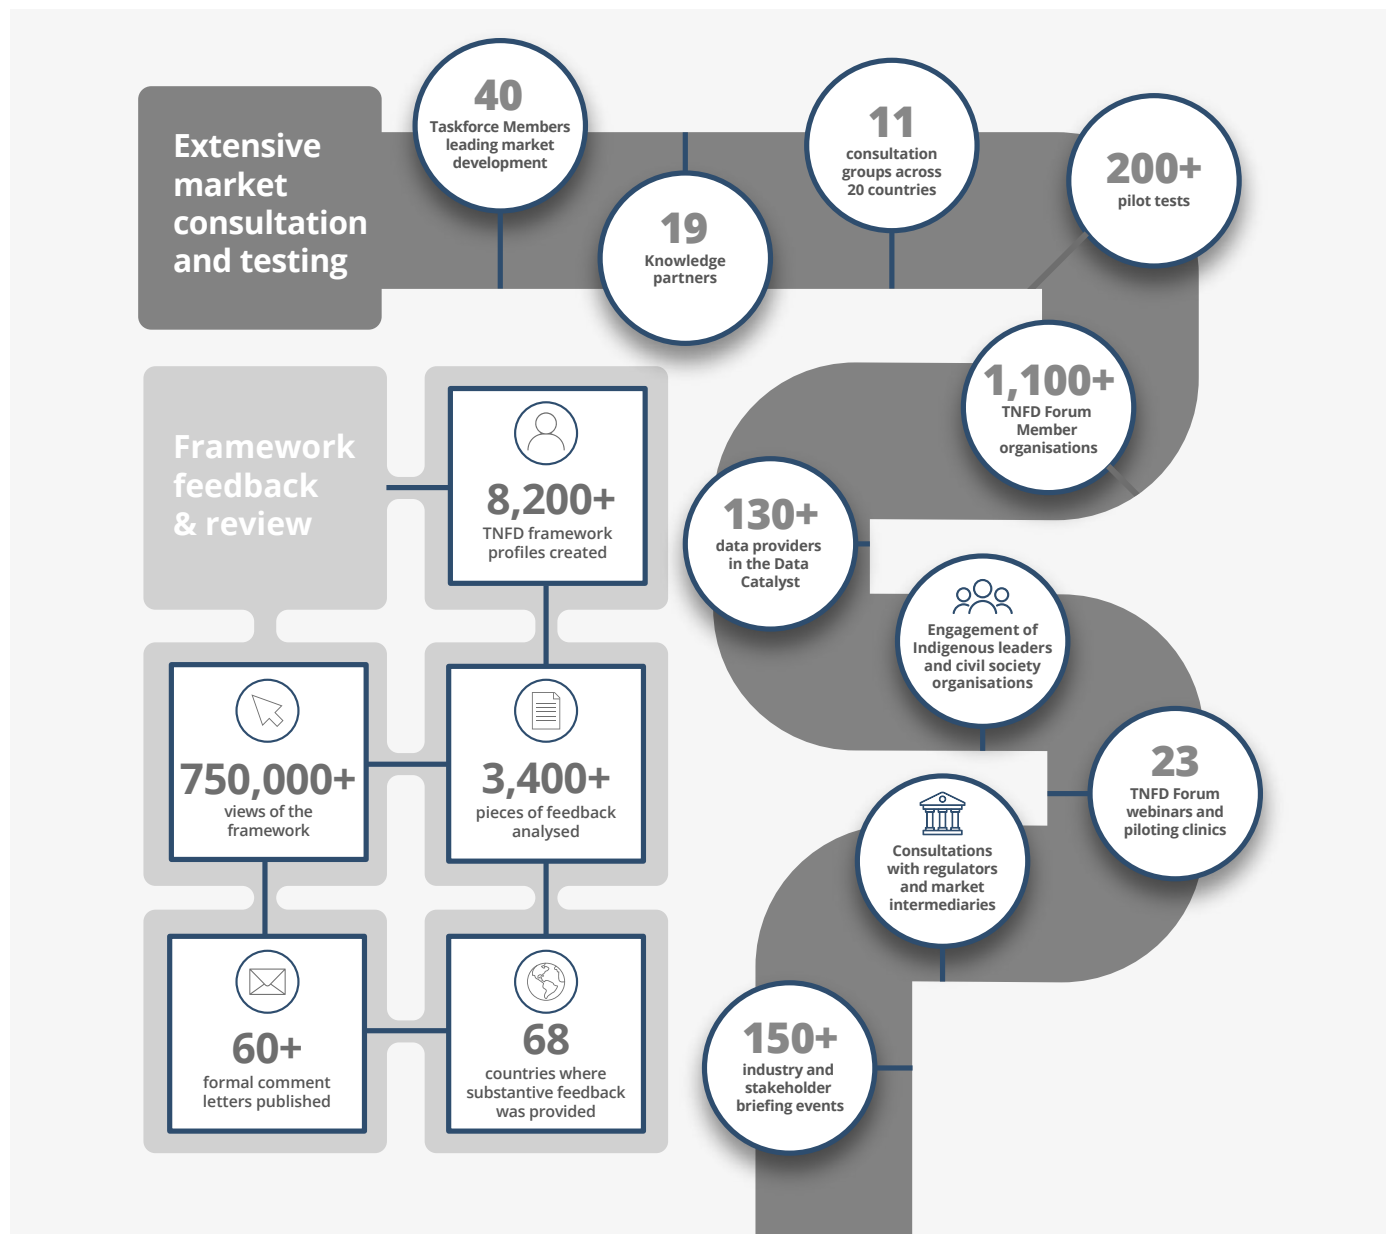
Extensive market consultation and testing

40
Taskforce Members leading market development

19
Knowledge partners

11
consultation groups across 20 countries

200+
pilot tests

1,100+
TNFD Forum Member organisations

130+
data providers in the Data Catalyst

Engagement of Indigenous leaders and civil society organisations

23
TNFD Forum webinars and piloting clinics

Consultations with regulators and market intermediaries

150+
industry and stakeholder briefing events

Framework feedback & review

8,200+
TNFD framework profiles created

750,000+
views of the framework

3,400+
pieces of feedback analysed

60+
formal comment letters published

68
countries where substantive feedback was provided